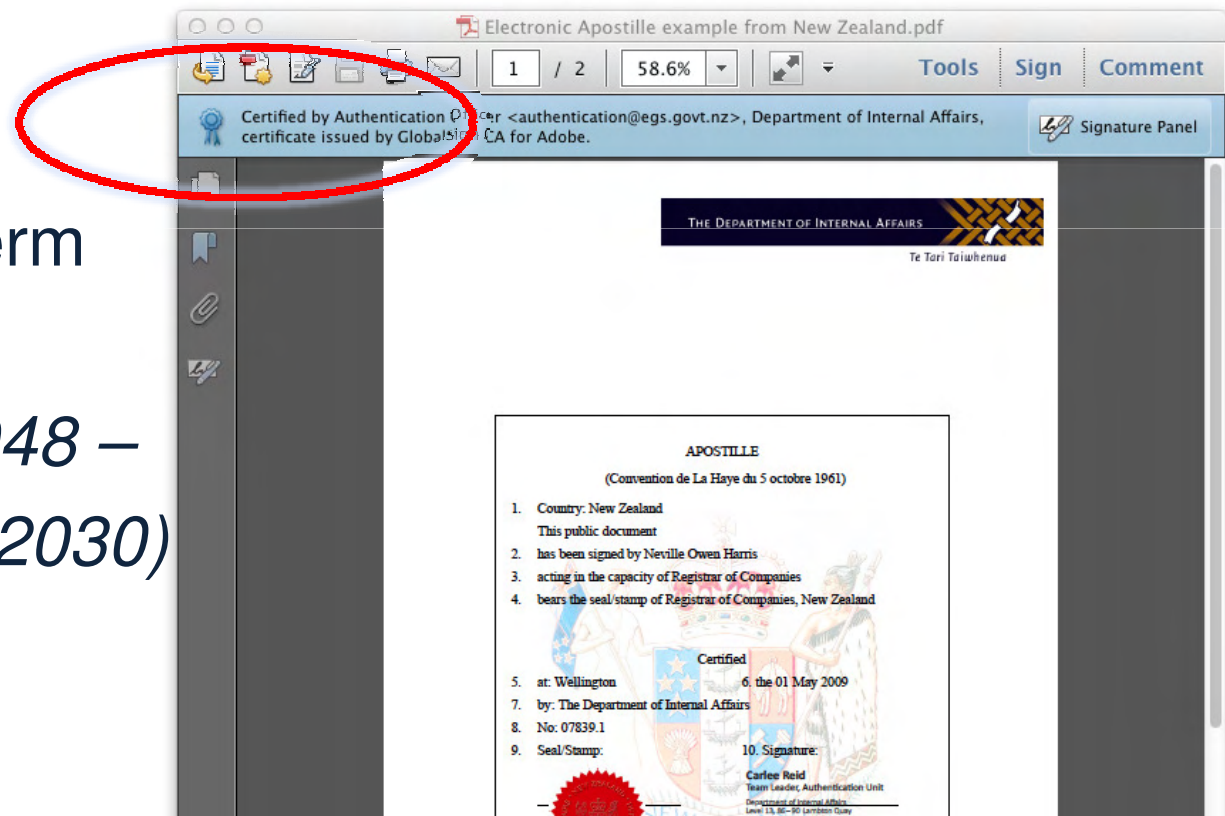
erm

948 –

2030)

Electronic Apostille example from New Zealand.pdf

1 / 2 58.6% Tools Sign Comment

Certified by Authentication O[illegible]er <authentication@egs.govt.nz>, Department of Internal Affairs, certificate issued by Globa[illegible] CA for Adobe.

Signature Panel

THE DEPARTMENT OF INTERNAL AFFAIRS
Te Tari Taiwhenua

APOSTILLE
(Convention de La Haye du 5 octobre 1961)

1. Country: New Zealand
This public document
2. has been signed by Neville Owen Harris
3. acting in the capacity of Registrar of Companies
4. bears the seal/stamp of Registrar of Companies, New Zealand

Certified
5. at: Wellington 6. the 01 May 2009
7. by: The Department of Internal Affairs
8. No: 07839.1
9. Seal/Stamp: 10. Signature:

Carlee Reid
Team Leader, Authentication Unit
Department of Internal Affairs
Level 13, 80–90 Lambton Quay